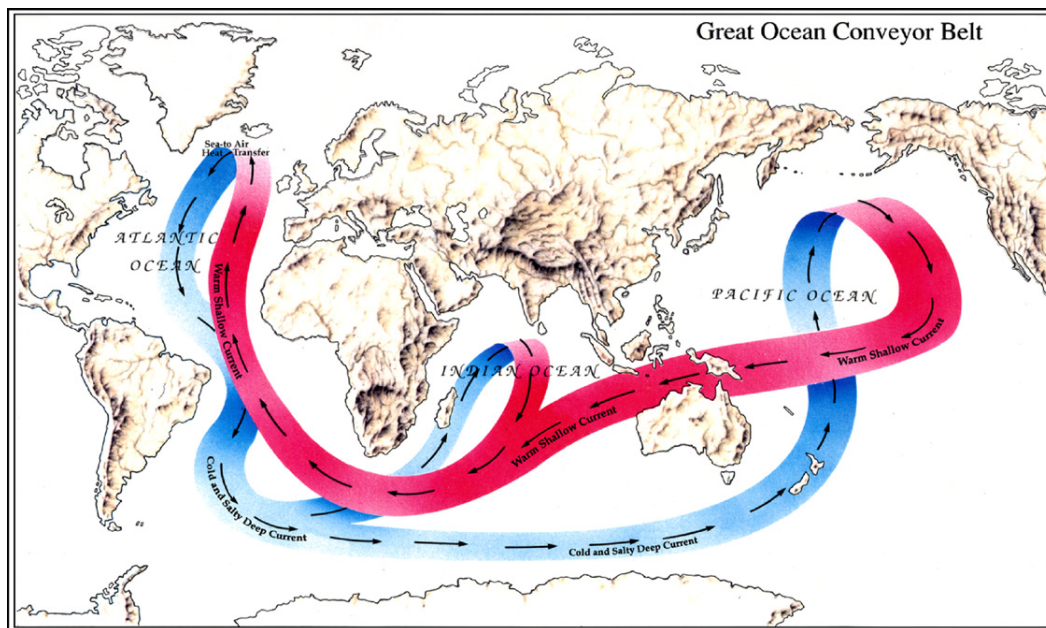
Great Ocean Conveyor Belt

Sea-to Air Heat Transfer

ATLANTIC OCEAN

Warm Shallow Current

PACIFIC OCEAN

Warm Shallow Current

INDIAN OCEAN

Warm Shallow Current

Cold and Salty Deep Current

Cold and Salty Deep Current